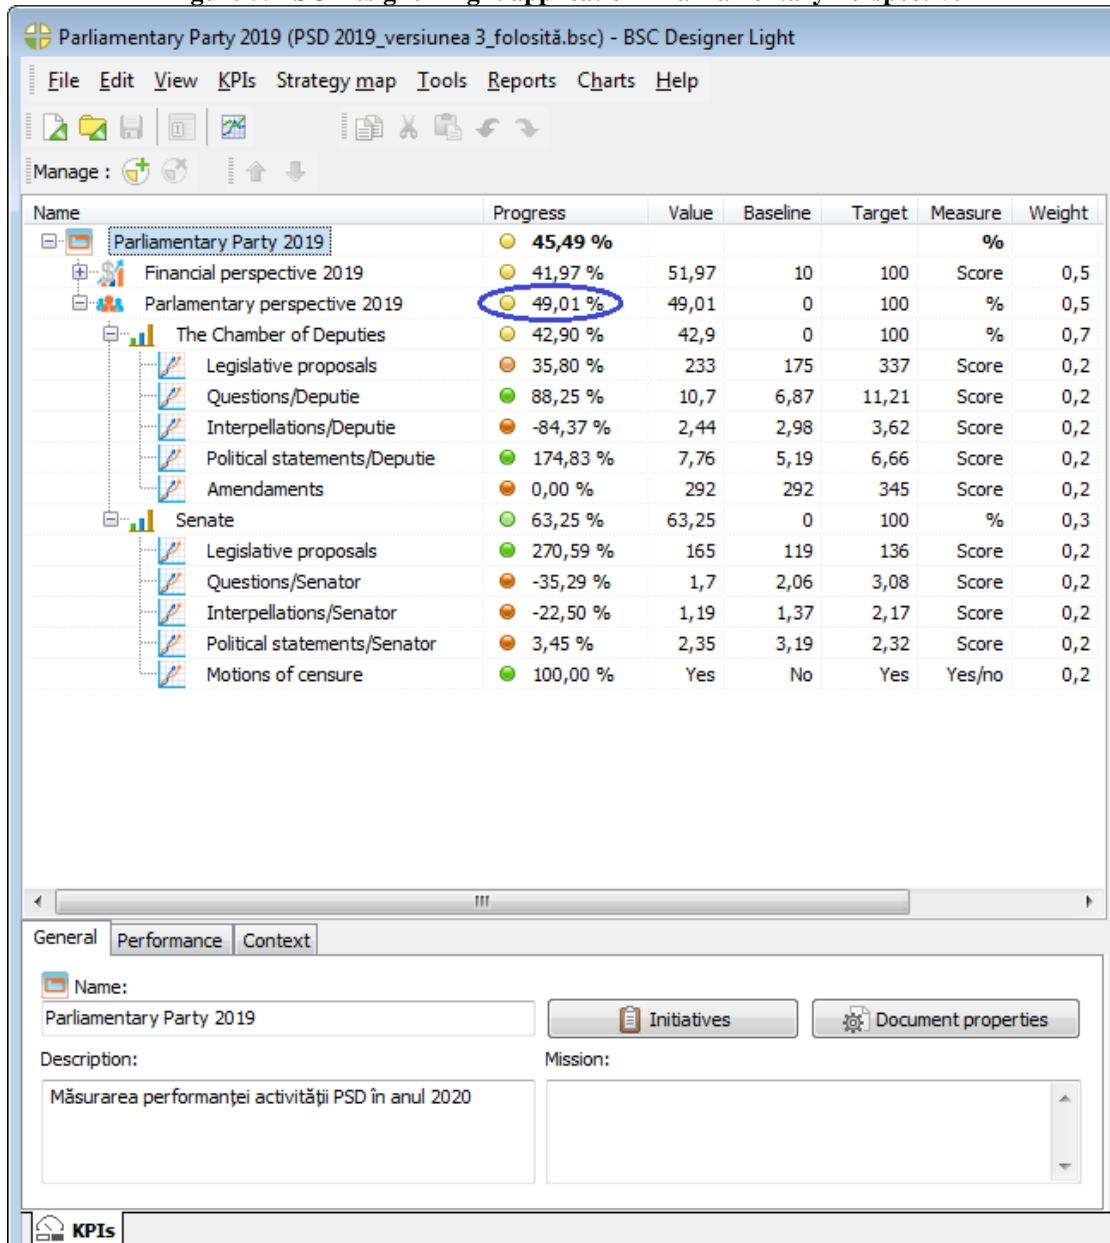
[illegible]

Parliamentary Party 2019 (PSD 2019_versiunea 3_folosită.bsc) - BSC Designer Light

File Edit View KPIs Strategy map Tools Reports Charts Help

Manage :

| Name | Progress | Value | Baseline | Target | Measure | Weight |
|---|---|---|---|---|---|---|
| Parliamentary Party 2019 | 45,49 % | | | | % | |
| Financial perspective 2019 | 41,97 % | 51,97 | 10 | 100 | Score | 0,5 |
| Parlamentary perspective 2019 | 49,01 % | 49,01 | 0 | 100 | % | 0,5 |
| The Chamber of Deputies | 42,90 % | 42,9 | 0 | 100 | % | 0,7 |
| Legislative proposals | 35,80 % | 233 | 175 | 337 | Score | 0,2 |
| Questions/Deputie | 88,25 % | 10,7 | 6,87 | 11,21 | Score | 0,2 |
| Interpellations/Deputie | -84,37 % | 2,44 | 2,98 | 3,62 | Score | 0,2 |
| Political statements/Deputie | 174,83 % | 7,76 | 5,19 | 6,66 | Score | 0,2 |
| Amendaments | 0,00 % | 292 | 292 | 345 | Score | 0,2 |
| Senate | 63,25 % | 63,25 | 0 | 100 | % | 0,3 |
| Legislative proposals | 270,59 % | 165 | 119 | 136 | Score | 0,2 |
| Questions/Senator | -35,29 % | 1,7 | 2,06 | 3,08 | Score | 0,2 |
| Interpellations/Senator | -22,50 % | 1,19 | 1,37 | 2,17 | Score | 0,2 |
| Political statements/Senator | 3,45 % | 2,35 | 3,19 | 2,32 | Score | 0,2 |
| Motions of censure | 100,00 % | Yes | No | Yes | Yes/no | 0,2 |

General Performance Context

Name:
Parliamentary Party 2019
Initiatives
Document properties
Description:
Măsurarea performanţei activităţii PSD în anul 2020
Mission:

KPIs